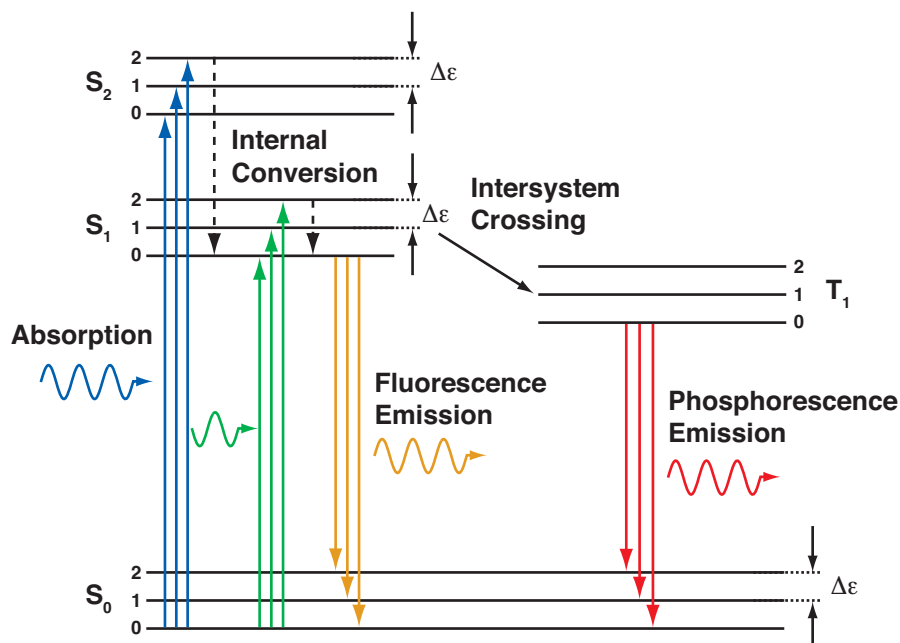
$S_2$
2
1
0
$\Delta\varepsilon$
Internal Conversion
Intersystem Crossing
$S_1$
2
1
0
$\Delta\varepsilon$
2
1
0
$T_1$
Absorption
Fluorescence Emission
Phosphorescence Emission
$S_0$
2
1
0
$\Delta\varepsilon$